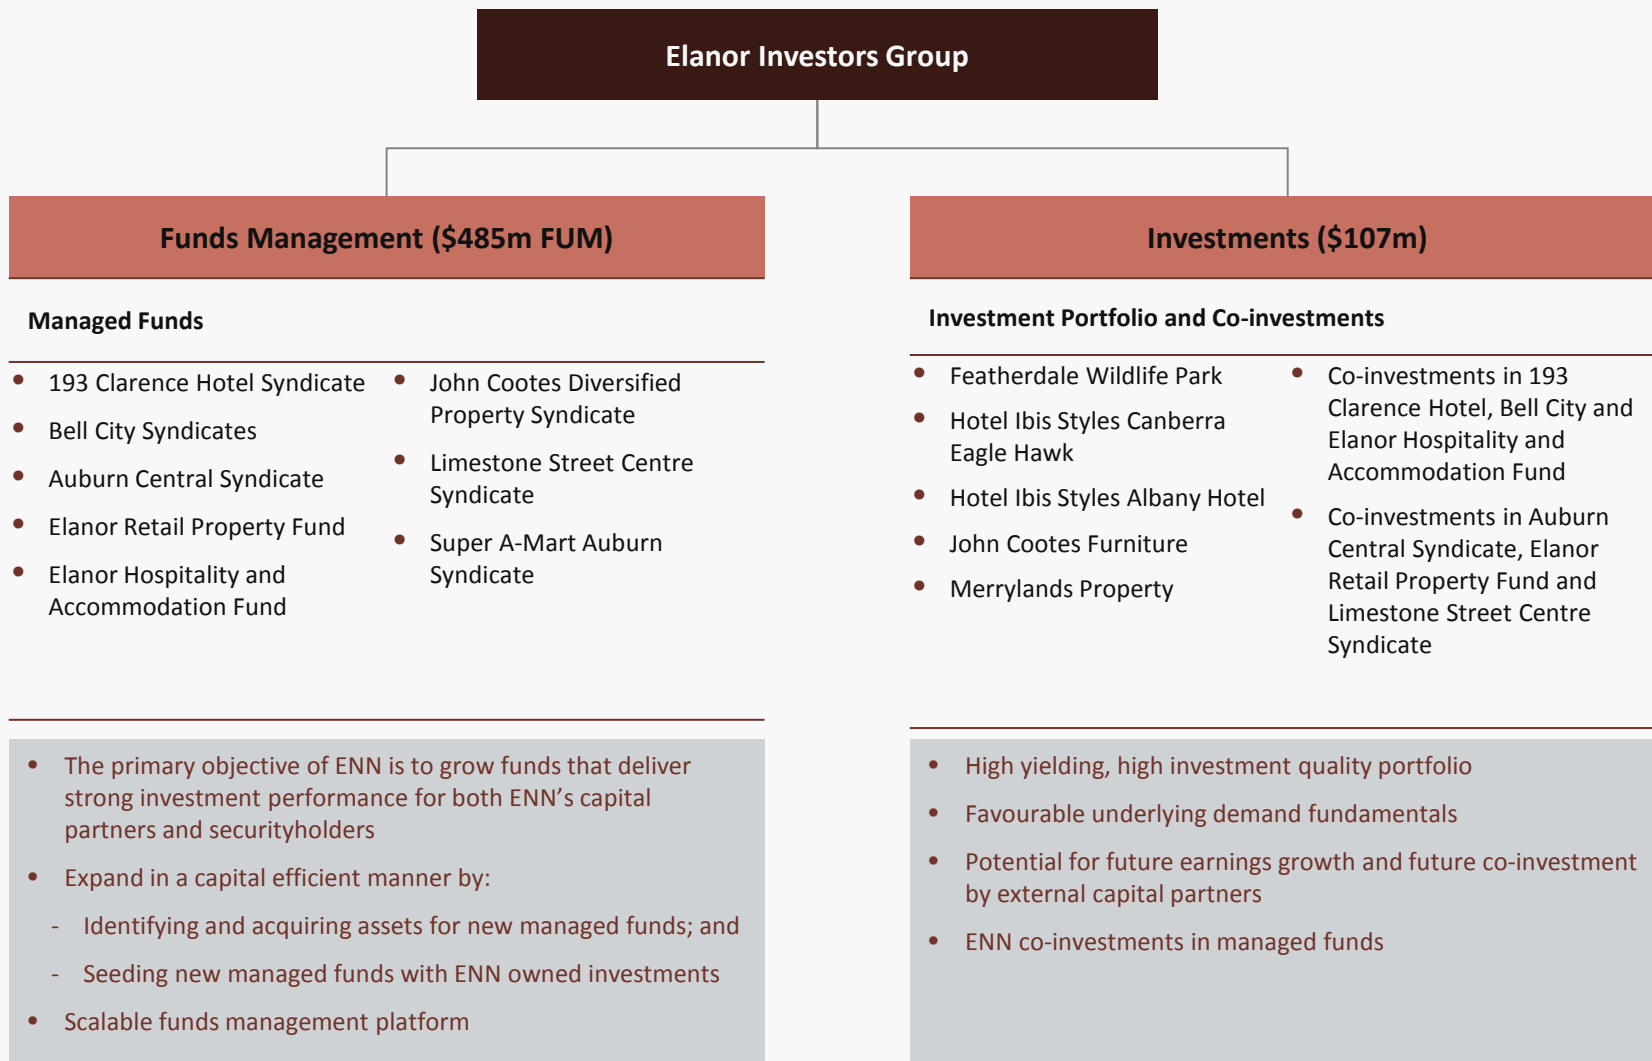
Elanor Investors Group

Funds Management ($485m FUM)

Managed Funds

- 193 Clarence Hotel Syndicate
- Bell City Syndicates
- Auburn Central Syndicate
- Elanor Retail Property Fund
- Elanor Hospitality and Accommodation Fund

- John Cootes Diversified Property Syndicate
- Limestone Street Centre Syndicate
- Super A-Mart Auburn Syndicate

- The primary objective of ENN is to grow funds that deliver strong investment performance for both ENN's capital partners and securityholders
- Expand in a capital efficient manner by:
- Identifying and acquiring assets for new managed funds; and
- Seeding new managed funds with ENN owned investments
- Scalable funds management platform

Investments ($107m)

Investment Portfolio and Co-investments

- Featherdale Wildlife Park
- Hotel Ibis Styles Canberra Eagle Hawk
- Hotel Ibis Styles Albany Hotel
- John Cootes Furniture
- Merrylands Property

- Co-investments in 193 Clarence Hotel, Bell City and Elanor Hospitality and Accommodation Fund
- Co-investments in Auburn Central Syndicate, Elanor Retail Property Fund and Limestone Street Centre Syndicate

- High yielding, high investment quality portfolio
- Favourable underlying demand fundamentals
- Potential for future earnings growth and future co-investment by external capital partners
- ENN co-investments in managed funds